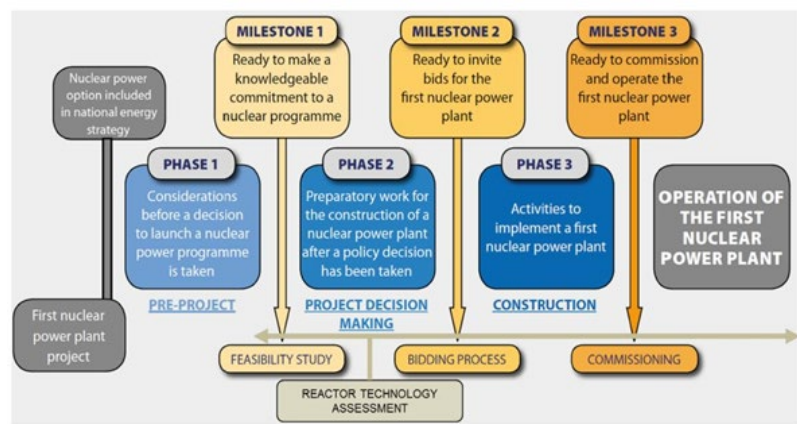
Nuclear power option included in national energy strategy

First nuclear power plant project

MILESTONE 1
Ready to make a knowledgeable commitment to a nuclear programme

MILESTONE 2
Ready to invite bids for the first nuclear power plant

MILESTONE 3
Ready to commission and operate the first nuclear power plant

PHASE 1
Considerations before a decision to launch a nuclear power programme is taken

PRE-PROJECT

PHASE 2
Preparatory work for the construction of a nuclear power plant after a policy decision has been taken

PROJECT DECISION MAKING

PHASE 3
Activities to implement a first nuclear power plant

CONSTRUCTION

OPERATION OF THE FIRST NUCLEAR POWER PLANT

FEASIBILITY STUDY

BIDDING PROCESS

COMMISSIONING

REACTOR TECHNOLOGY ASSESSMENT